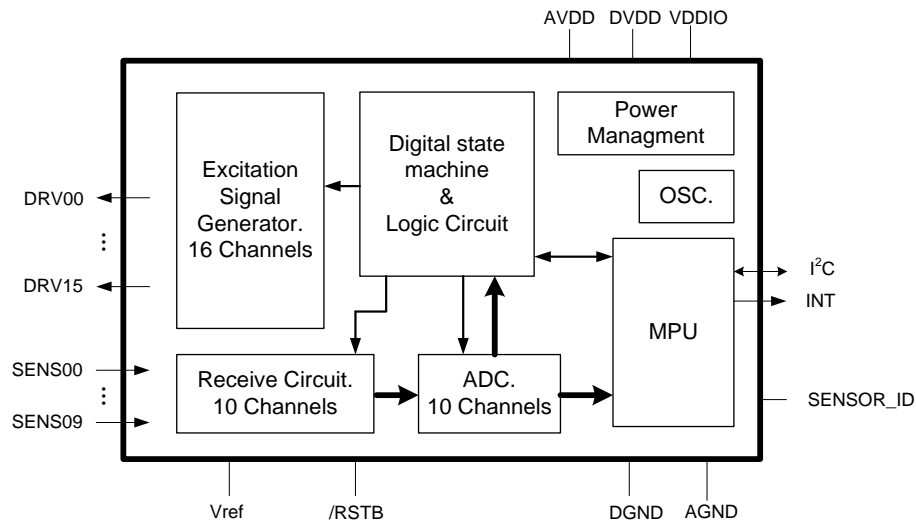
AVDD DVDD VDDIO

Excitation Signal Generator. 16 Channels

Digital state machine & Logic Circuit

Power Managment

OSC.

DRV00

⋮

DRV15

$I^2C$

INT

MPU

SENS00

⋮

SENS09

Receive Circuit. 10 Channels

ADC. 10 Channels

SENSOR_ID

Vref

/RSTB

DGND

AGND